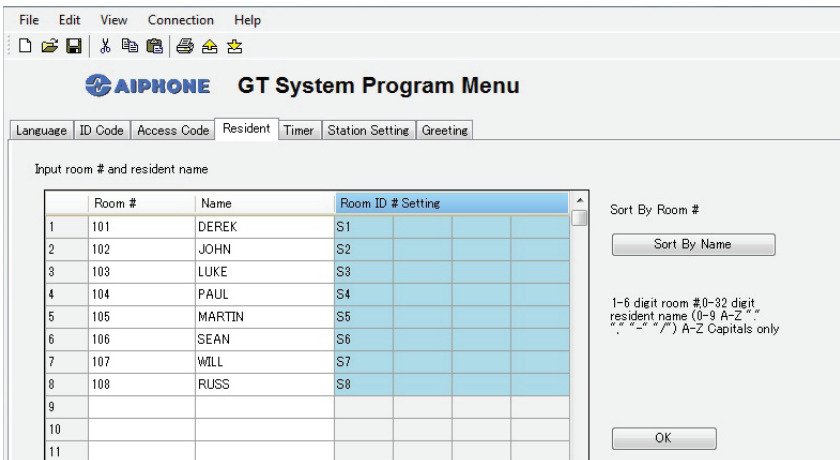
File Edit View Connection Help

AIPHONE GT System Program Menu

Language | ID Code | Access Code | Resident | Timer | Station Setting | Greeting

Input room # and resident name

| | Room # | Name | Room ID # Setting | | | | |
|---|---|---|---|---|---|---|---|
| 1 | 101 | DEREK | S1 | | | | |
| 2 | 102 | JOHN | S2 | | | | |
| 3 | 103 | LUKE | S3 | | | | |
| 4 | 104 | PAUL | S4 | | | | |
| 5 | 105 | MARTIN | S5 | | | | |
| 6 | 106 | SEAN | S6 | | | | |
| 7 | 107 | WILL | S7 | | | | |
| 8 | 108 | RUSS | S8 | | | | |
| 9 | | | | | | | |
| 10 | | | | | | | |
| 11 | | | | | | | |

Sort By Room #

Sort By Name

1-6 digit room #,0-32 digit resident name (0-9 A-Z "," "." "-" "/") A-Z Capitals only

OK